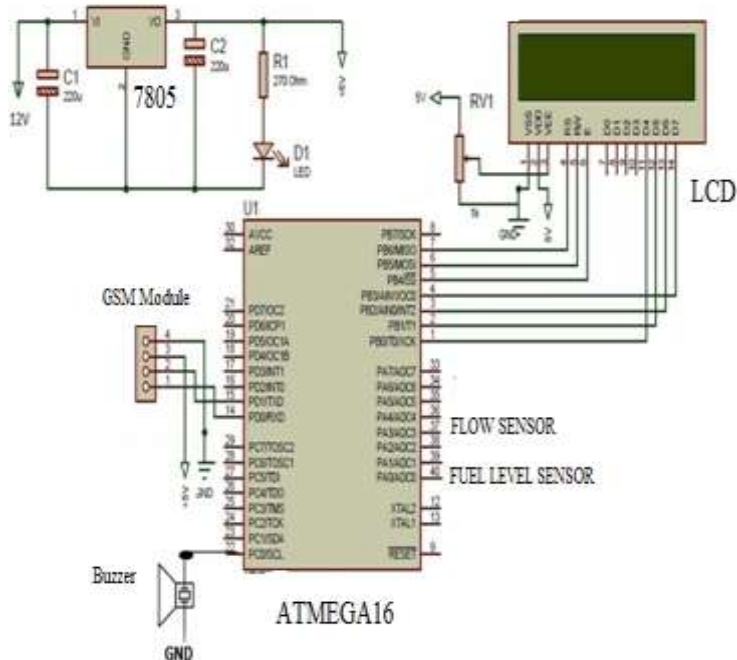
1
VI
VO
3
GND
C1
220u
C2
220u
R1
270 Ohm
7805
12V
+5V
D1
LED
RV1
5V
LCD
U1
AVCC
AREF
PB7/SCK
PB6/MISO
PB5/MOSI
PB4/SS
PB3/AIN1/OC0
PB2/AIN0/INT2
PB1/T1
PB0/T0/XCK
GSM Module
PD7/OC2
PD6/ICP1
PD5/OC1A
PD4/OC1B
PD3/INT1
PD2/INT0
PD1/TXD
PD0/RXD
14
PA7/ADC7
PA6/ADC6
PA5/ADC5
PA4/ADC4
PA3/ADC3
PA2/ADC2
PA1/ADC1
PA0/ADC0
FLOW SENSOR
FUEL LEVEL SENSOR
40
PC7/TOSC2
PC6/TOSC1
PC5/TDI
PC4/TDO
PC3/TMS
PC2/TCK
PC1/SDA
PC0/SCL
XTAL2
XTAL1
RESET
9
+5V
GND
Buzzer
GND
ATMEGA16